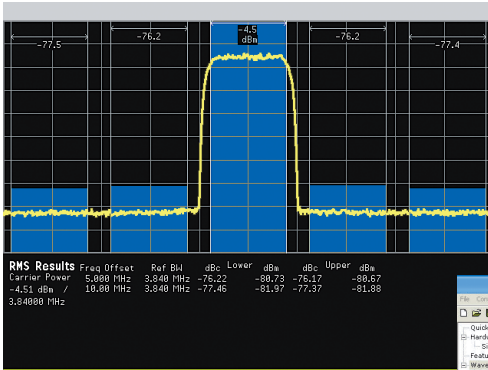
-77.5

-76.2

-4.5
dBm

-76.2

-77.4

RMS Results

| Carrier Power | Freq Offset | Ref BW | Lower dBc | Lower dBm | Upper dBc | Upper dBm |
|---|---|---|---|---|---|---|
| -4.51 dBm / | 5.000 MHz | 3.840 MHz | -76.22 | -80.73 | -76.17 | -80.67 |
| 3.84000 MHz | 10.00 MHz | 3.840 MHz | -77.46 | -81.97 | -77.37 | -81.88 |

File Con

Quick
Hardw
Si
Featu
Wave